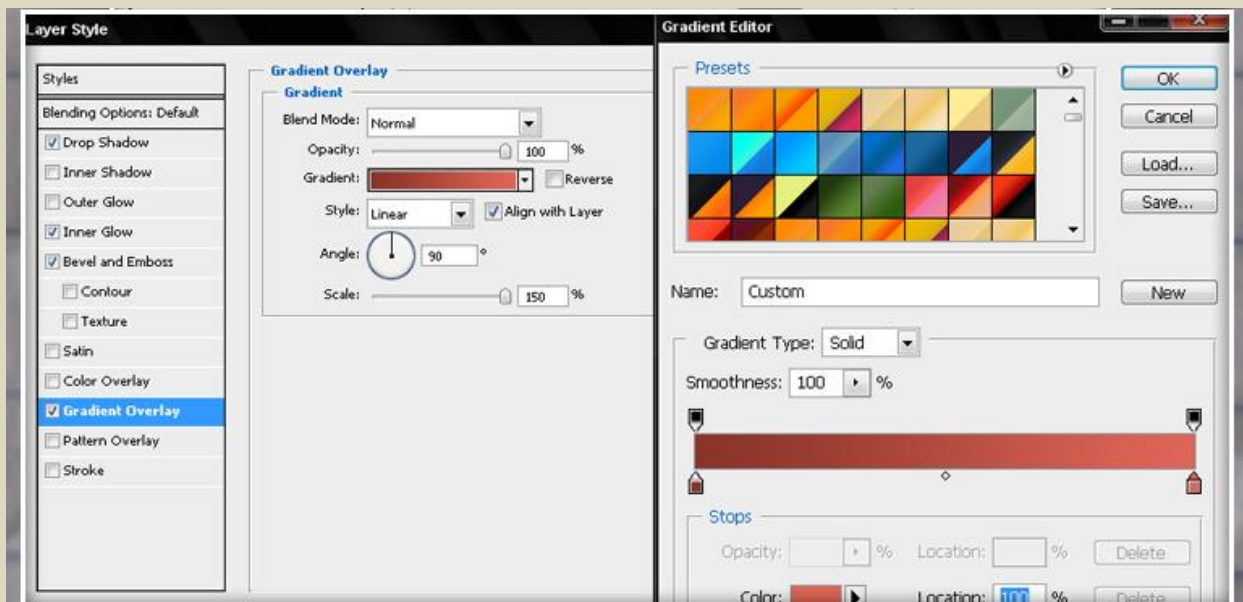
Layer Style

Styles
Blending Options: Default
Drop Shadow
Inner Shadow
Outer Glow
Inner Glow
Bevel and Emboss
Contour
Texture
Satin
Color Overlay
Gradient Overlay
Pattern Overlay
Stroke

Gradient Overlay
Gradient
Blend Mode: Normal
Opacity: 100 %
Gradient: Reverse
Style: Linear Align with Layer
Angle: 90 °
Scale: 150 %

Gradient Editor

Presets

OK
Cancel
Load...
Save...

Name: Custom
New

Gradient Type: Solid
Smoothness: 100 %

Stops
Opacity: % Location: % Delete
Color: Location: 100 % Delete